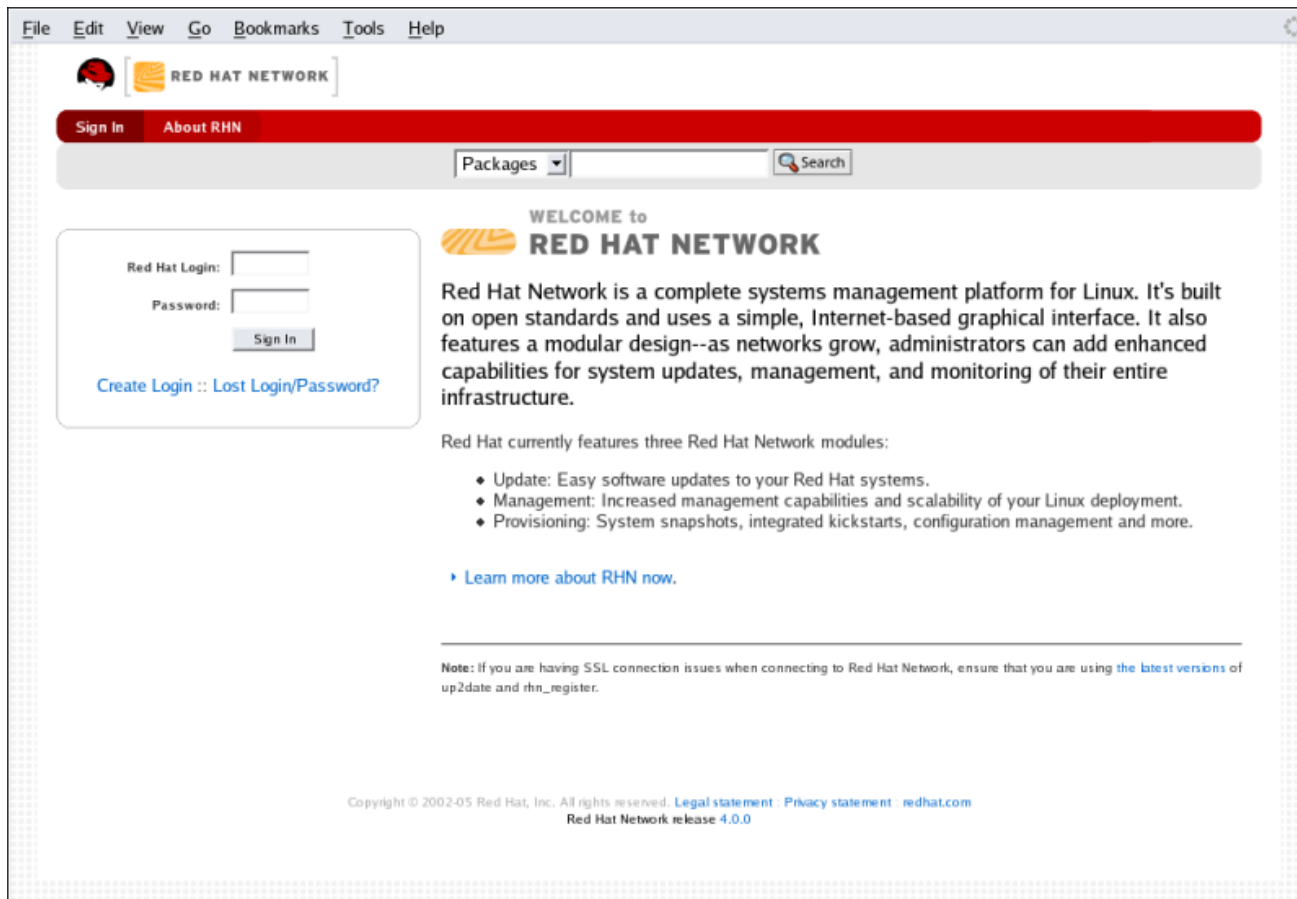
File Edit View Go Bookmarks Tools Help

RED HAT NETWORK

Sign In About RHN

Packages Search

Red Hat Login:

Password:

Sign In

Create Login :: Lost Login/Password?

WELCOME to
RED HAT NETWORK

Red Hat Network is a complete systems management platform for Linux. It's built on open standards and uses a simple, Internet-based graphical interface. It also features a modular design--as networks grow, administrators can add enhanced capabilities for system updates, management, and monitoring of their entire infrastructure.

Red Hat currently features three Red Hat Network modules:

- Update: Easy software updates to your Red Hat systems.
- Management: Increased management capabilities and scalability of your Linux deployment.
- Provisioning: System snapshots, integrated kickstarts, configuration management and more.

Learn more about RHN now.

Note: If you are having SSL connection issues when connecting to Red Hat Network, ensure that you are using the latest versions of up2date and rhn_register.

Copyright © 2002-05 Red Hat, Inc. All rights reserved. Legal statement : Privacy statement : redhat.com
Red Hat Network release 4.0.0